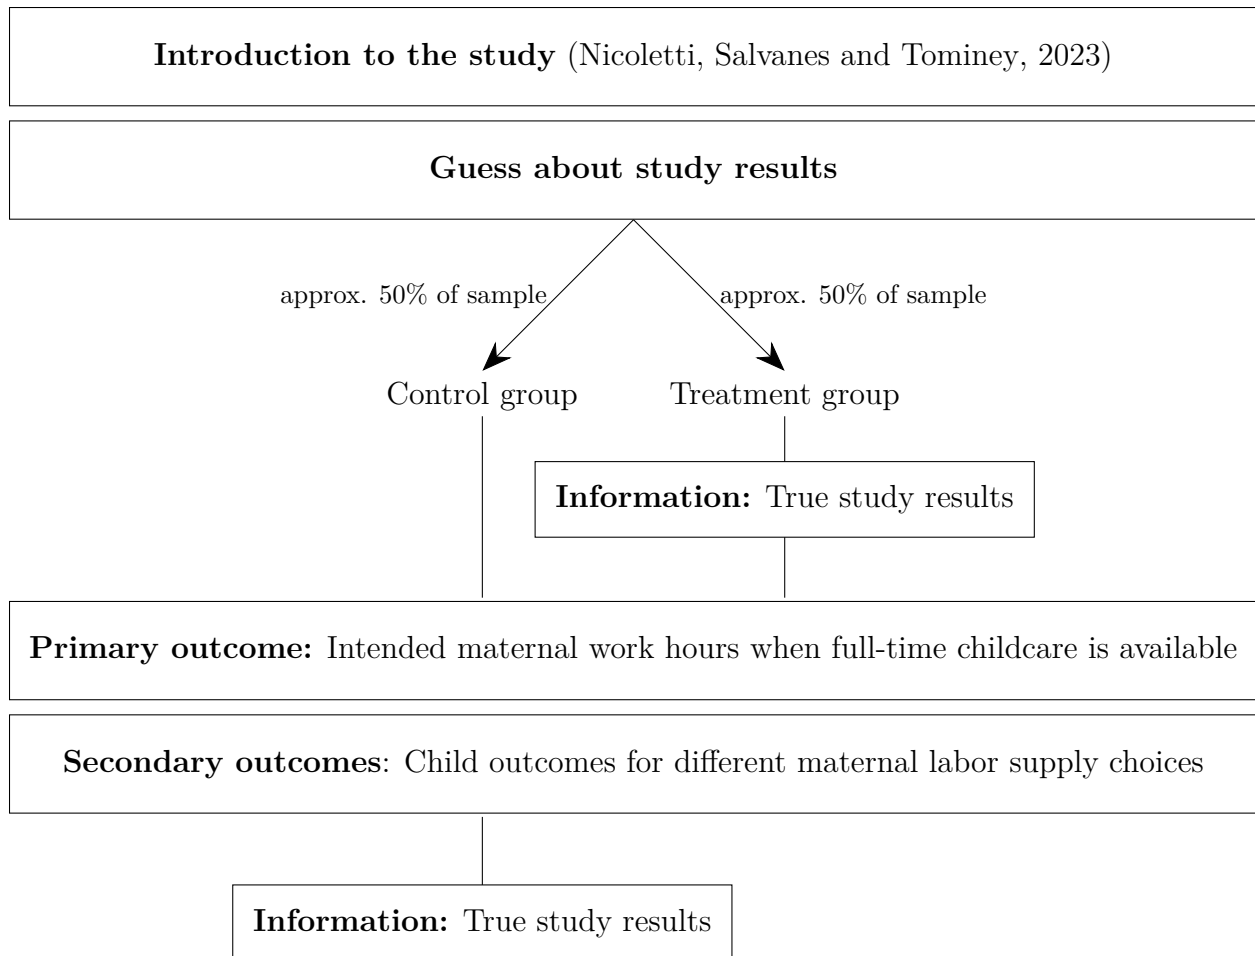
**Introduction to the study** (Nicoletti, Salvanes and Tominey, 2023)

**Guess about study results**

approx. 50% of sample

approx. 50% of sample

Control group

Treatment group

**Information:** True study results

**Primary outcome:** Intended maternal work hours when full-time childcare is available

**Secondary outcomes**: Child outcomes for different maternal labor supply choices

**Information:** True study results